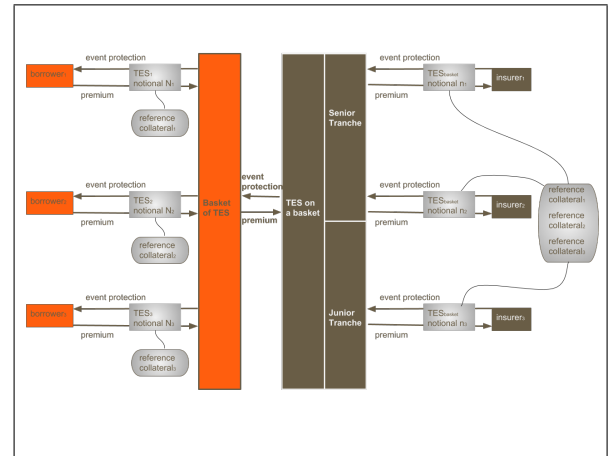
event protection

borrower$_1$

TES$_1$ notional N$_1$

premium

reference collateral$_1$

event protection

borrower$_2$

TES$_2$ notional N$_2$

premium

reference collateral$_2$

event protection

borrower$_3$

TES$_3$ notional N$_3$

premium

reference collateral$_3$

Basket of TES

event protection

premium

TES on a basket

Senior Tranche

Junior Tranche

event protection

TES$_{basket}$ notional n$_1$

insurer$_1$

premium

event protection

TES$_{basket}$ notional n$_2$

insurer$_2$

premium

event protection

TES$_{basket}$ notional n$_3$

insurer$_3$

premium

reference collateral$_1$

reference collateral$_2$

reference collateral$_3$